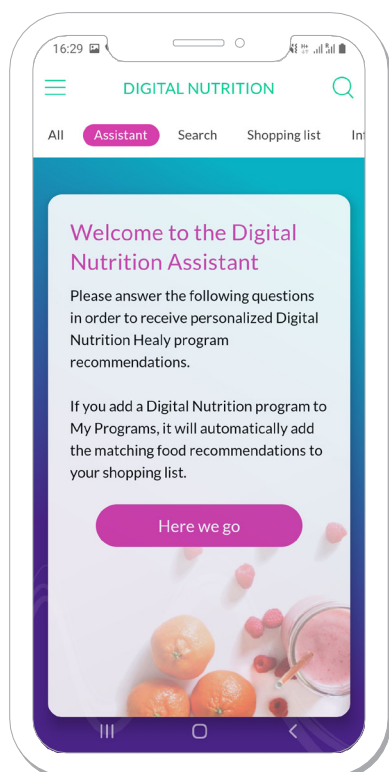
16:29

DIGITAL NUTRITION

All Assistant Search Shopping list In

Welcome to the Digital Nutrition Assistant

Please answer the following questions in order to receive personalized Digital Nutrition Healy program recommendations.

If you add a Digital Nutrition program to My Programs, it will automatically add the matching food recommendations to your shopping list.

Here we go